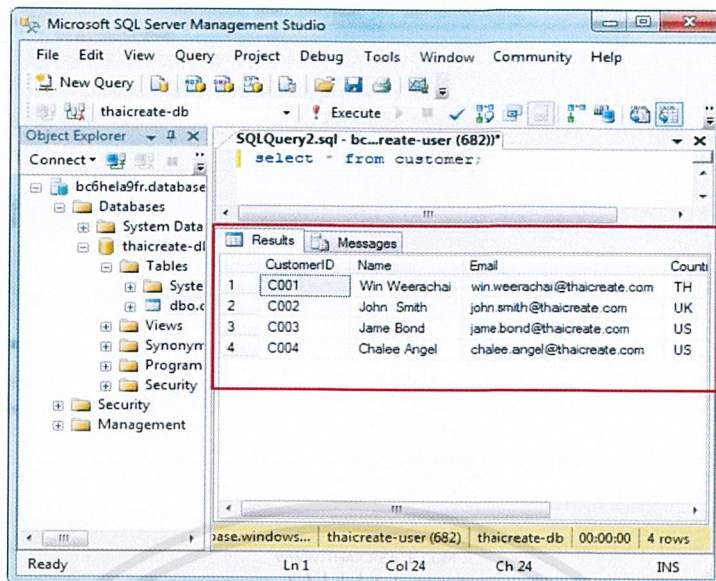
Microsoft SQL Server Management Studio

File Edit View Query Project Debug Tools Window Community Help

New Query

thaicreate-db Execute

Object Explorer

Connect

bc6hela9fr.database
Databases
System Data
thaicreate-dl
Tables
Syste
dbo.c
Views
Synonym
Program
Security
Security
Management

SQLQuery2.sql - bc...reate-user (682))*

select * from customer;

Results Messages

| | CustomerID | Name | Email | Countr |
|---|---|---|---|---|
| 1 | C001 | Win Weerachai | win.weerachai@thaicreate.com | TH |
| 2 | C002 | John Smith | john.smith@thaicreate.com | UK |
| 3 | C003 | Jame Bond | jame.bond@thaicreate.com | US |
| 4 | C004 | Chalee Angel | chalee.angel@thaicreate.com | US |

base.windows... thaicreate-user (682) thaicreate-db 00:00:00 4 rows

Ready Ln 1 Col 24 Ch 24 INS